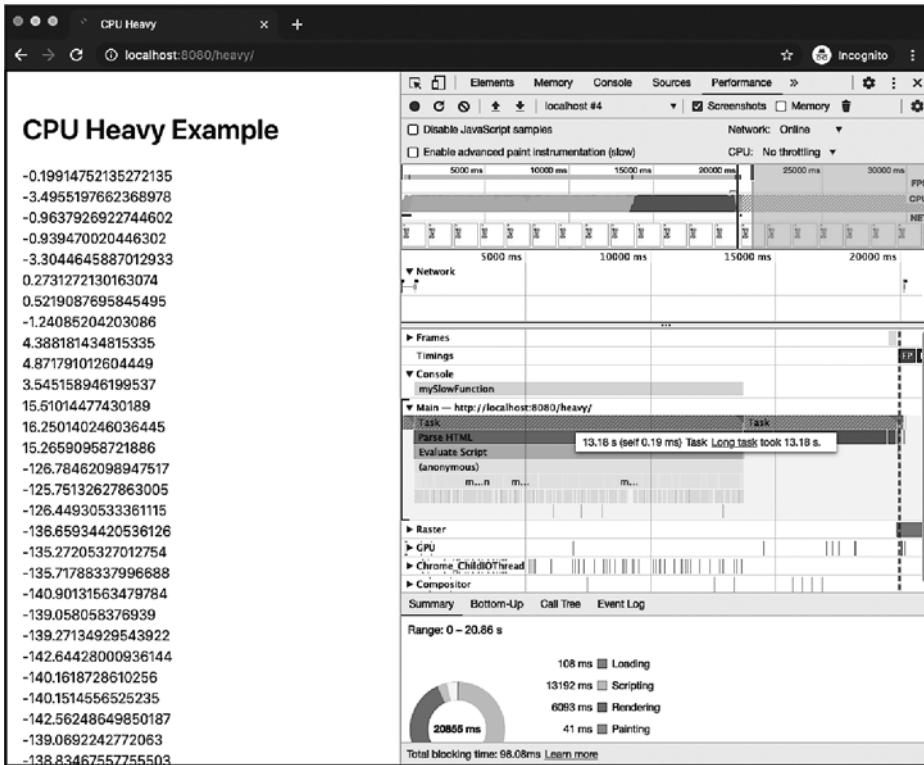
CPU Heavy

localhost:8080/heavy/

Incognito

CPU Heavy Example

-0.19914752135272135
-3.4955197662368978
-0.9637926922744602
-0.939470020446302
-3.3044645887012933
0.2731272130163074
0.5219087695845495
-1.24085204203086
4.388181434815335
4.871791012604449
3.545158946199537
15.51014477430189
16.250140246036445
15.26590958721886
-126.78462098947517
-125.75132627863005
-126.44930533361115
-136.65934420536126
-135.27205327012754
-135.71788337996688
-140.90131563479784
-139.058058376939
-139.27134929543922
-142.64428000936144
-140.1618728610256
-140.1514556525235
-142.56248649850187
-139.0692242772063
-138.83467557755503

Elements Memory Console Sources Performance »

localhost #4

Screenshots Memory

Disable JavaScript samples

Network: Online

Enable advanced paint instrumentation (slow)

CPU: No throttling

5000 ms 10000 ms 15000 ms 20000 ms 25000 ms 30000 ms

FPS CPU NET

5000 ms 10000 ms 15000 ms 20000 ms

▼ Network

► Frames

Timings

FP

▼ Console

mySlowFunction

▼ Main — http://localhost:8080/heavy/

Task

Task

Parse HTML

13.18 s (self 0.19 ms) Task Long task took 13.18 s.

Evaluate Script

(anonymous)

m...n m... m...

► Raster

► GPU

► Chrome_ChildIOThread

► Compositor

Summary Bottom-Up Call Tree Event Log

Range: 0 – 20.86 s

108 ms Loading

13192 ms Scripting

6093 ms Rendering

41 ms Painting

20855 ms

Total blocking time: 98.08ms Learn more